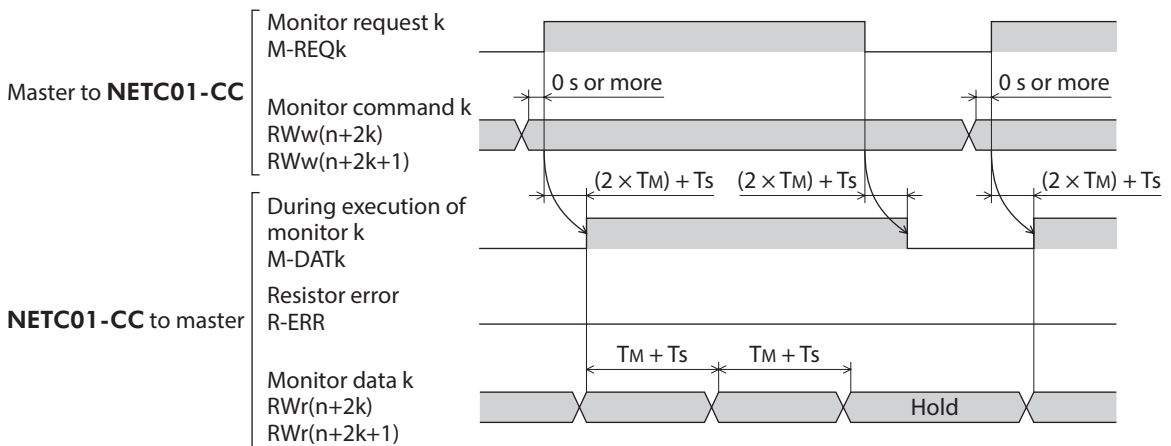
Master to **NETC01-CC**

Monitor request k
M-REQk

0 s or more

0 s or more

Monitor command k
RWw(n+2k)
RWw(n+2k+1)

$(2 \times T_M) + T_S$

$(2 \times T_M) + T_S$

$(2 \times T_M) + T_S$

**NETC01-CC** to master

During execution of monitor k
M-DATk

Resistor error
R-ERR

$T_M + T_S$

$T_M + T_S$

Monitor data k
RWr(n+2k)
RWr(n+2k+1)

Hold